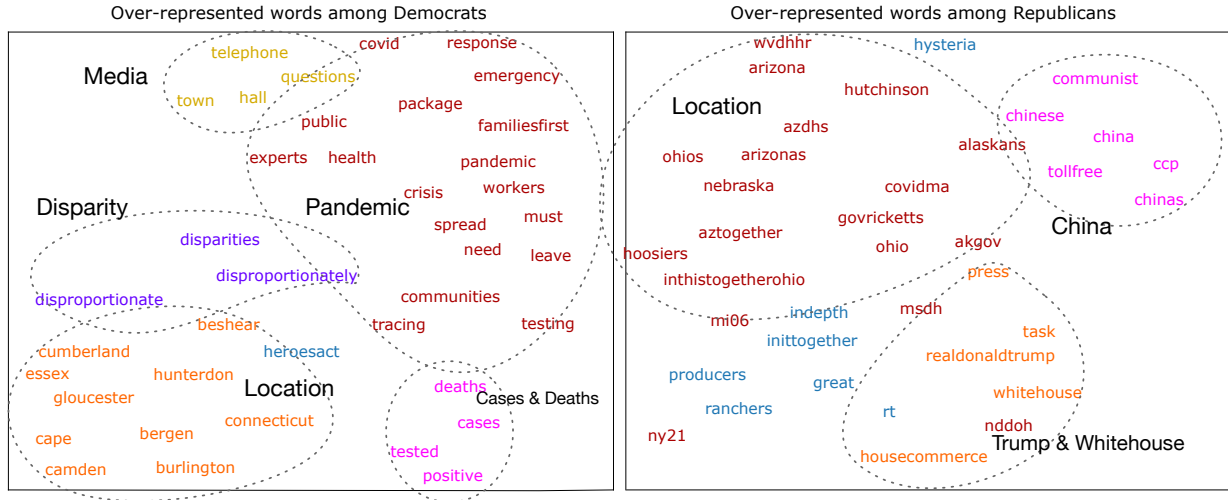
Over-represented words among Democrats

Media
telephone
questions
town
hall

covid
response
emergency
package
public
familiesfirst
experts
health
pandemic
crisis
workers
Pandemic
spread
must
need
leave

Disparity
disparities
disproportionately
disproportionate

communities
tracing
testing

beshear
cumberland
heroesact
essex
hunterdon
gloucester
Location
connecticut
cape
bergen
camden
burlington

deaths
Cases & Deaths
cases
tested
positive

Over-represented words among Republicans

wvdhhr
hysteria
arizona
hutchinson
Location
azdhs
ohios
arizonas
alaskans
nebraska
covidma
govricketts
aztogether
ohio
akgov
hoosiers
inthistogetherohio

communist
chinese
china
ccp
tollfree
chinas
China

press
indepth
msdh
mi06
inittogether
task
realdonaldtrump
producers
great
whitehouse
ranchers
rt
nddoh
ny21
Trump & Whitehouse
housecommerce